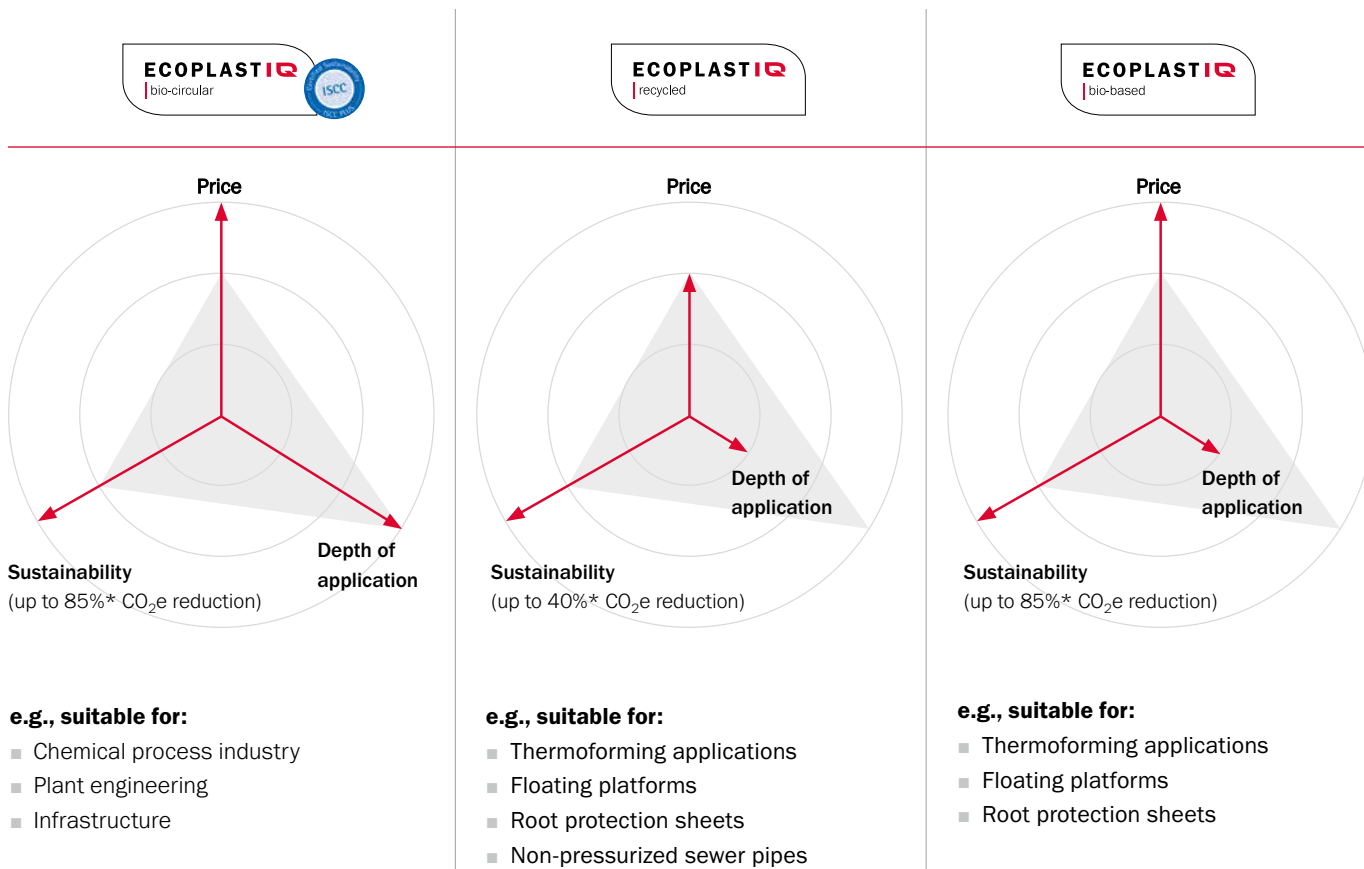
ECOPLASTIQ
bio-circular

ISCC
ISCC PLUS

Price

Sustainability
(up to 85%* $CO_2$e reduction)

Depth of application

e.g., suitable for:
- Chemical process industry
- Plant engineering
- Infrastructure

ECOPLASTIQ
recycled

Price

Depth of application

Sustainability
(up to 40%* $CO_2$e reduction)

e.g., suitable for:
- Thermoforming applications
- Floating platforms
- Root protection sheets
- Non-pressurized sewer pipes

ECOPLASTIQ
bio-based

Price

Depth of application

Sustainability
(up to 85%* $CO_2$e reduction)

e.g., suitable for:
- Thermoforming applications
- Floating platforms
- Root protection sheets